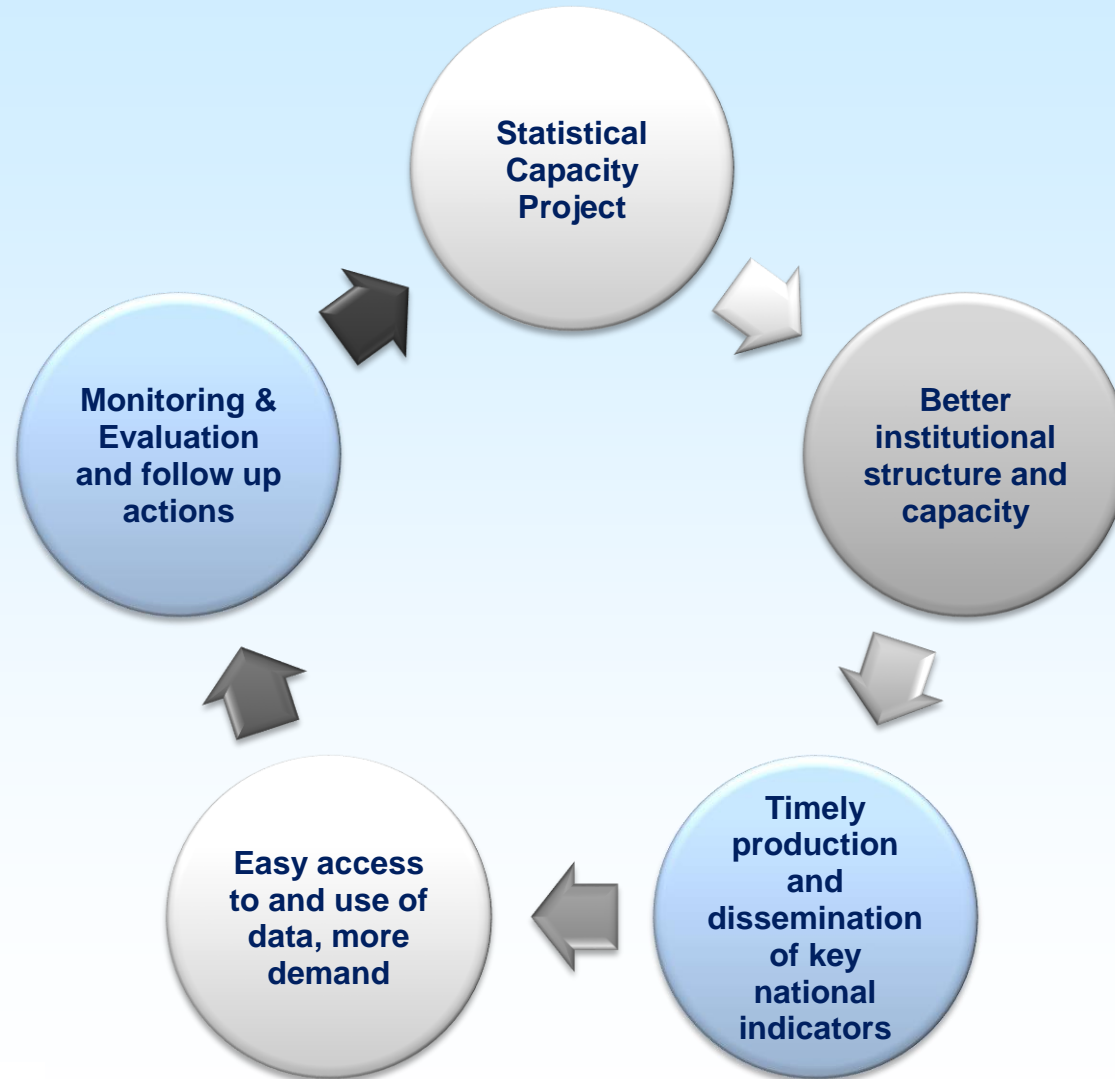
Statistical Capacity Project

Better institutional structure and capacity

Timely production and dissemination of key national indicators

Easy access to and use of data, more demand

Monitoring & Evaluation and follow up actions